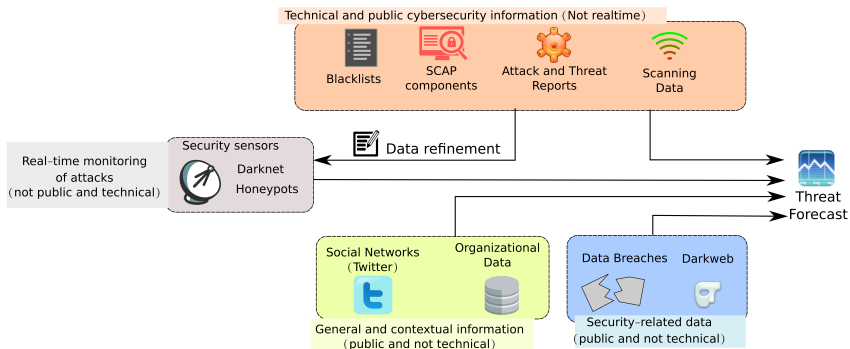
Technical and public cybersecurity information (Not realtime)

Blacklists

SCAP components

Attack and Threat Reports

Scanning Data

Data refinement

Real-time monitoring of attacks (not public and technical)

Security sensors

Darknet

Honeypots

Threat Forecast

Social Networks (Twitter)

Organizational Data

General and contextual information (public and not technical)

Data Breaches

Darkweb

Security-related data (public and not technical)